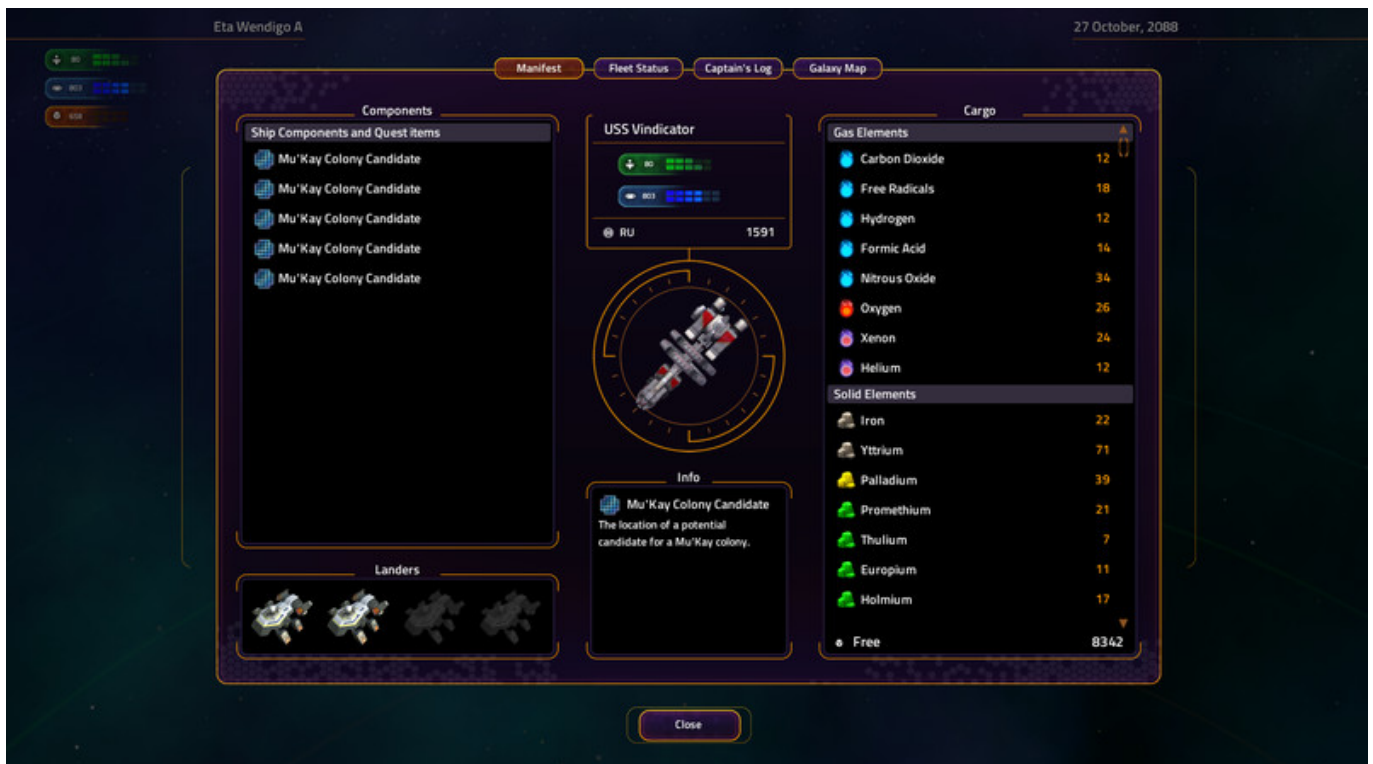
Eta Wendigo A

27 October, 2088

80

803

658

Manifest

Fleet Status

Captain's Log

Galaxy Map

Components

Ship Components and Quest items

Mu'Kay Colony Candidate

Mu'Kay Colony Candidate

Mu'Kay Colony Candidate

Mu'Kay Colony Candidate

Mu'Kay Colony Candidate

USS Vindicator

80

803

RU 1591

Info

Mu'Kay Colony Candidate

The location of a potential candidate for a Mu'Kay colony.

Landers

Cargo

Gas Elements

| | |
|---|---|
| Carbon Dioxide | 12 |
| Free Radicals | 18 |
| Hydrogen | 12 |
| Formic Acid | 14 |
| Nitrous Oxide | 34 |
| Oxygen | 26 |
| Xenon | 24 |
| Helium | 12 |

Solid Elements

| | |
|---|---|
| Iron | 22 |
| Yttrium | 71 |
| Palladium | 39 |
| Promethium | 21 |
| Thulium | 7 |
| Europium | 11 |
| Holmium | 17 |

Free 8342

Close